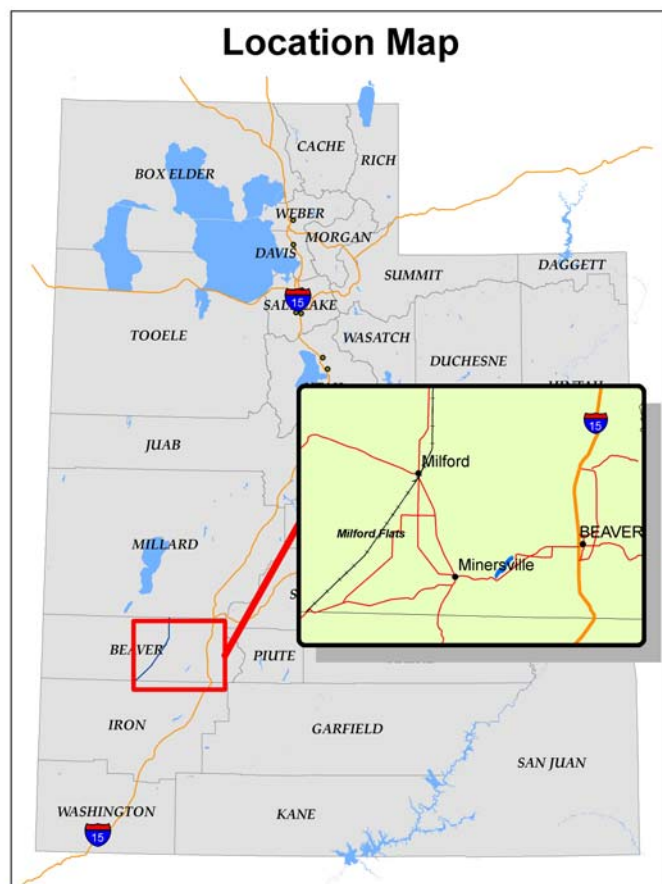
Location Map

CACHE

RICH

BOX ELDER

WEBER

MORGAN

DAVIS

SUMMIT

DAGGETT

15

SALT LAKE

TOOELE

WASATCH

DUCHESNE

15

Milford

Milford Flats

BEAVER

Minersville

JUAB

MILLARD

BEAVER

PIUTE

IRON

GARFIELD

SAN JUAN

WASHINGTON

KANE

15